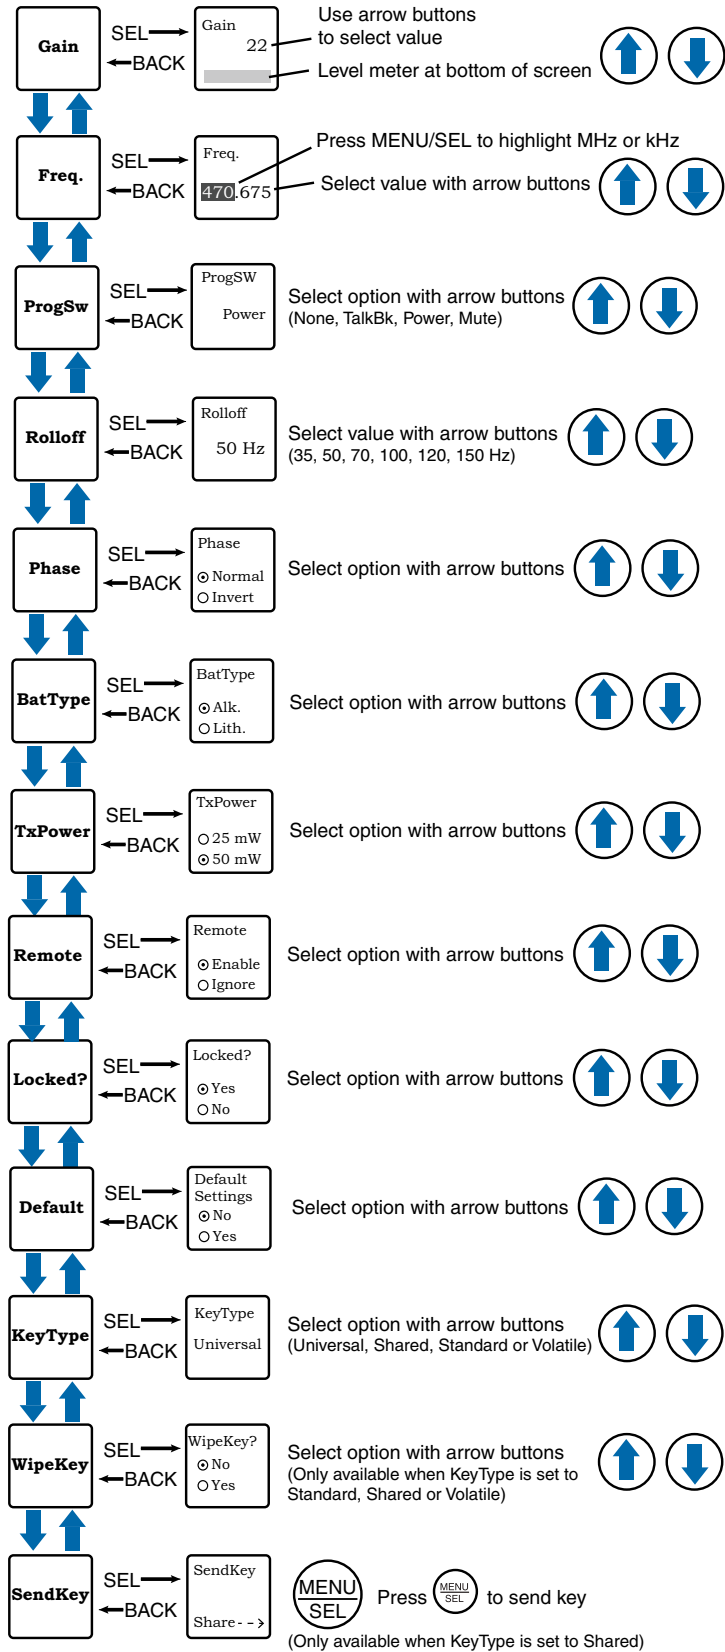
Gain
SEL
BACK
Gain
22
Use arrow buttons to select value
Level meter at bottom of screen

Freq.
SEL
BACK
Freq.
470.675
Press MENU/SEL to highlight MHz or kHz
Select value with arrow buttons

ProgSw
SEL
BACK
ProgSW
Power
Select option with arrow buttons
(None, TalkBk, Power, Mute)

Rolloff
SEL
BACK
Rolloff
50 Hz
Select value with arrow buttons
(35, 50, 70, 100, 120, 150 Hz)

Phase
SEL
BACK
Phase
Normal
Invert
Select option with arrow buttons

BatType
SEL
BACK
BatType
Alk.
Lith.
Select option with arrow buttons

TxPower
SEL
BACK
TxPower
25 mW
50 mW
Select option with arrow buttons

Remote
SEL
BACK
Remote
Enable
Ignore
Select option with arrow buttons

Locked?
SEL
BACK
Locked?
Yes
No
Select option with arrow buttons

Default
SEL
BACK
Default Settings
No
Yes
Select option with arrow buttons

KeyType
SEL
BACK
KeyType
Universal
Select option with arrow buttons
(Universal, Shared, Standard or Volatile)

WipeKey
SEL
BACK
WipeKey?
No
Yes
Select option with arrow buttons
(Only available when KeyType is set to Standard, Shared or Volatile)

SendKey
SEL
BACK
SendKey
Share - - >
MENU
SEL
Press MENU SEL to send key
(Only available when KeyType is set to Shared)